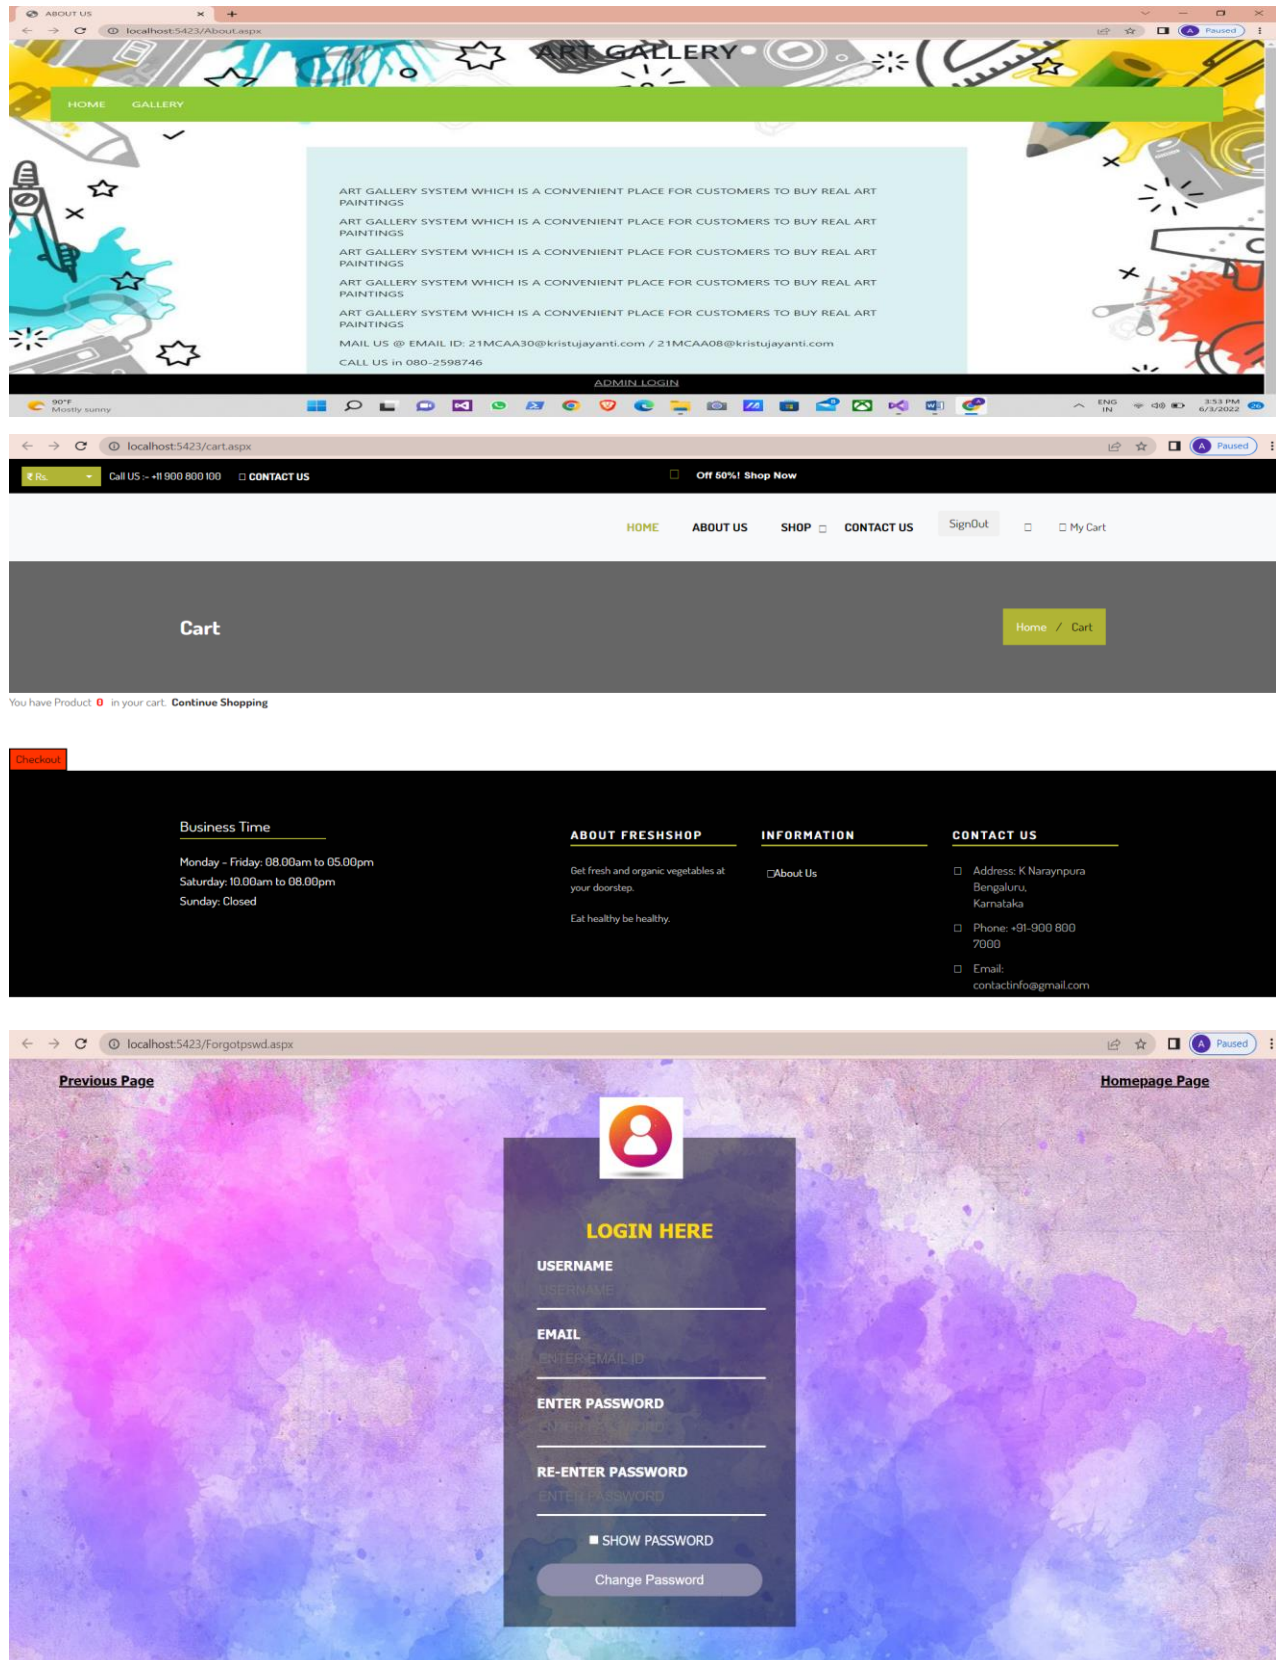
ABOUT US ×

localhost:5423/About.aspx

Paused

ART GALLERY

HOME GALLERY

ART GALLERY SYSTEM WHICH IS A CONVENIENT PLACE FOR CUSTOMERS TO BUY REAL ART PAINTINGS

ART GALLERY SYSTEM WHICH IS A CONVENIENT PLACE FOR CUSTOMERS TO BUY REAL ART PAINTINGS

ART GALLERY SYSTEM WHICH IS A CONVENIENT PLACE FOR CUSTOMERS TO BUY REAL ART PAINTINGS

ART GALLERY SYSTEM WHICH IS A CONVENIENT PLACE FOR CUSTOMERS TO BUY REAL ART PAINTINGS

ART GALLERY SYSTEM WHICH IS A CONVENIENT PLACE FOR CUSTOMERS TO BUY REAL ART PAINTINGS

MAIL US @ EMAIL ID: 21MCAA30@kristujayanti.com / 21MCAA08@kristujayanti.com

CALL US in 080-2598746

ADMIN LOGIN

90°F Mostly sunny

ENG IN 3:53 PM 6/3/2022

localhost:5423/cart.aspx

Paused

₹ Rs. Call US :- +11 900 800 100 CONTACT US

Off 50%! Shop Now

HOME ABOUT US SHOP CONTACT US SignOut My Cart

Cart

Home / Cart

You have Product 0 in your cart. Continue Shopping

Checkout

Business Time

Monday - Friday: 08.00am to 05.00pm
Saturday: 10.00am to 08.00pm
Sunday: Closed

ABOUT FRESHSHOP

Get fresh and organic vegetables at your doorstep.

Eat healthy be healthy.

INFORMATION

About Us

CONTACT US

Address: K Naraynpura Bengaluru, Karnataka

Phone: +91-900 800 7000

Email: contactinfo@gmail.com

localhost:5423/Forgotpswd.aspx

Paused

Previous Page

Homepage Page

LOGIN HERE

USERNAME

USERNAME

EMAIL

ENTER EMAIL ID

ENTER PASSWORD

ENTER PASSWORD

RE-ENTER PASSWORD

ENTER PASSWORD

SHOW PASSWORD

Change Password